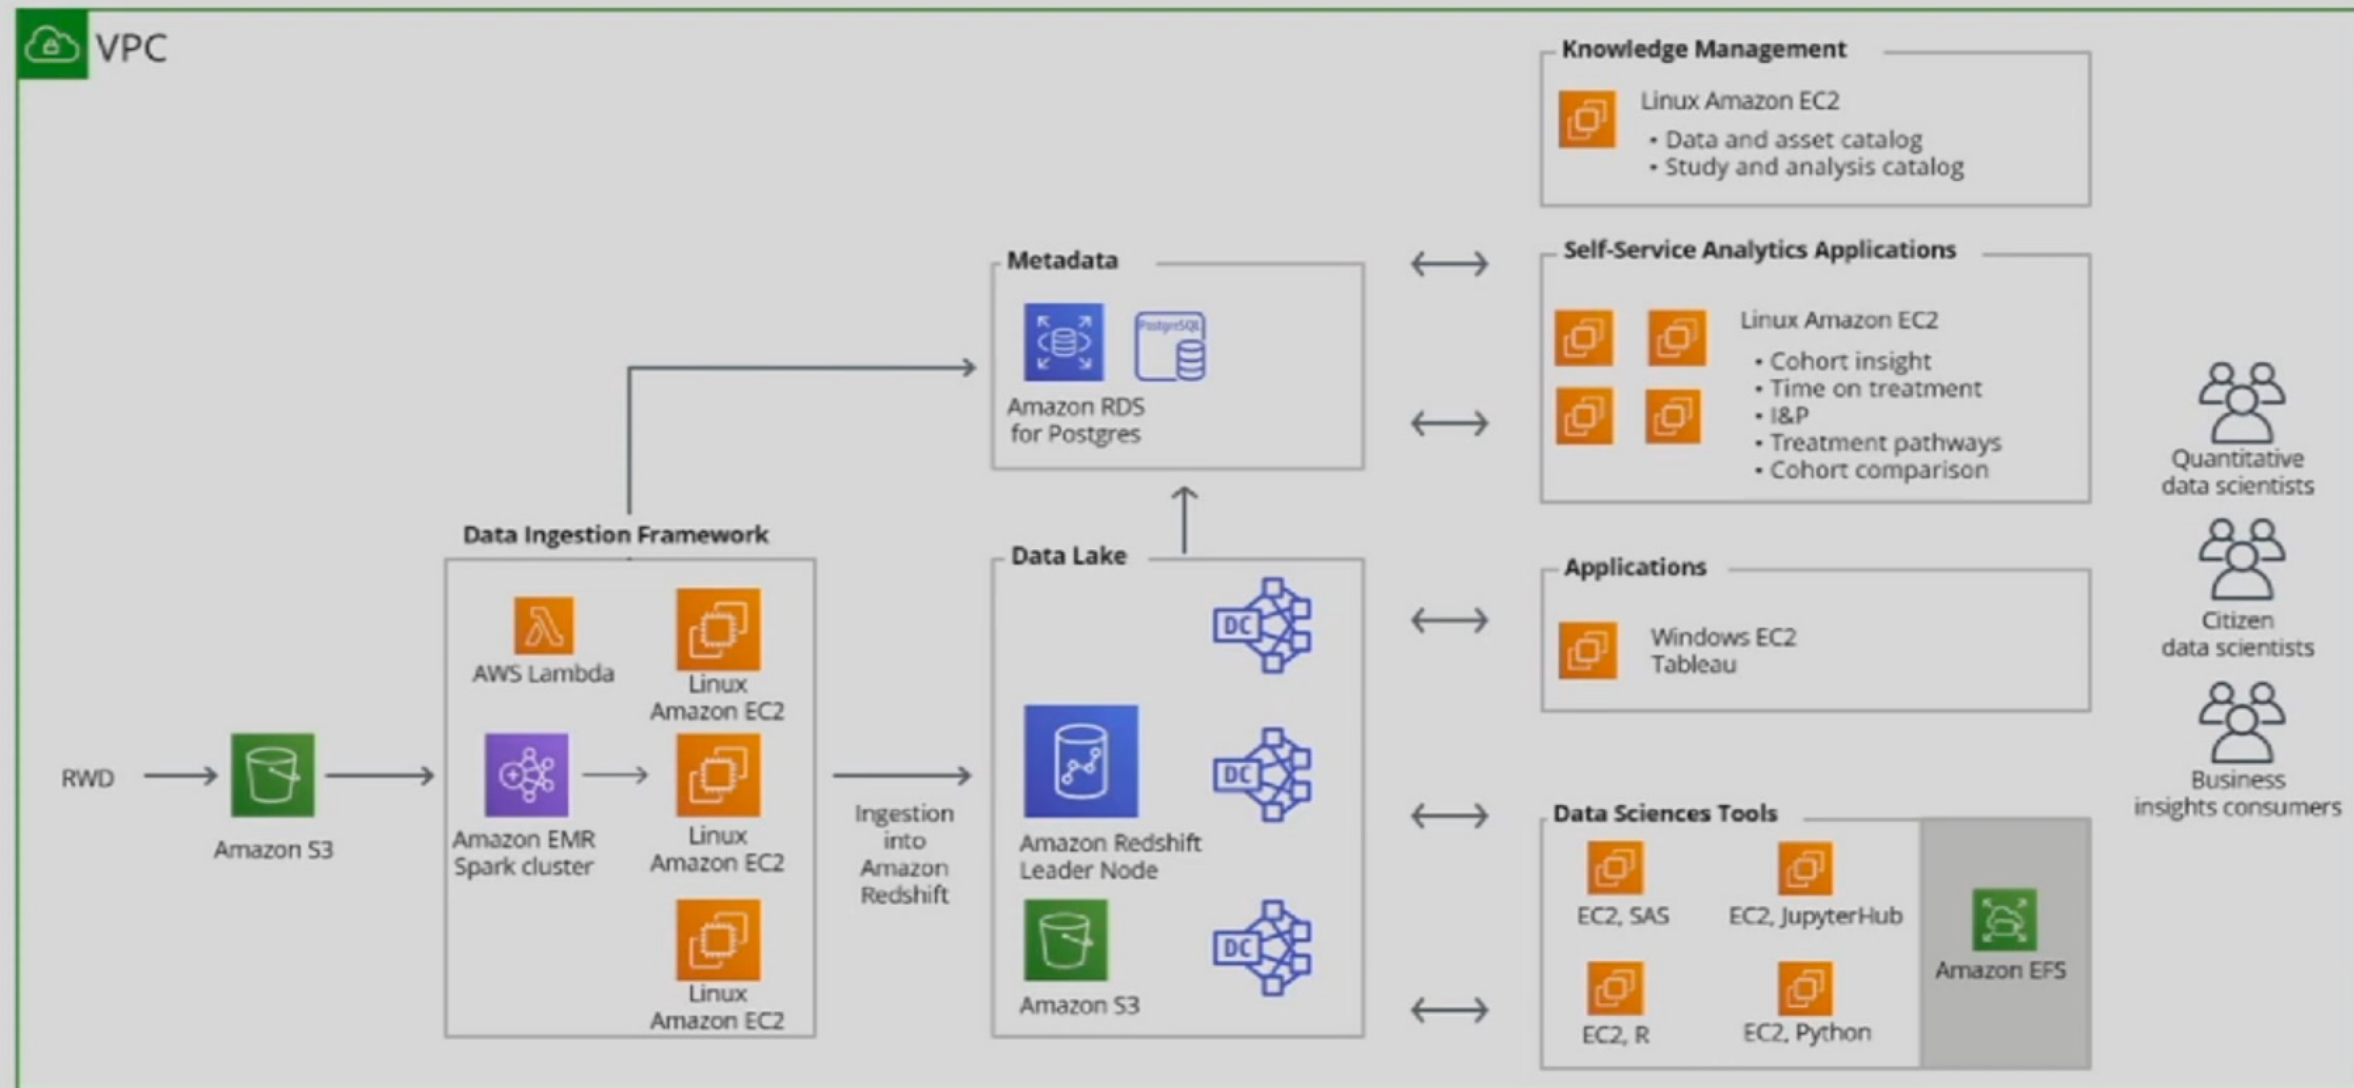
VPC

Knowledge Management

Linux Amazon EC2
• Data and asset catalog
• Study and analysis catalog

Metadata

PostgreSQL

Amazon RDS for Postgres

Self-Service Analytics Applications

Linux Amazon EC2
• Cohort insight
• Time on treatment
• I&P
• Treatment pathways
• Cohort comparison

Quantitative data scientists

Citizen data scientists

Business insights consumers

Data Ingestion Framework

AWS Lambda

Linux Amazon EC2

Data Lake

DC

Applications

Windows EC2 Tableau

RWD

Amazon S3

Amazon EMR Spark cluster

Linux Amazon EC2

Ingestion into Amazon Redshift

Amazon Redshift Leader Node

DC

Data Sciences Tools

EC2, SAS

EC2, JupyterHub

Amazon EFS

Linux Amazon EC2

Amazon S3

DC

EC2, R

EC2, Python